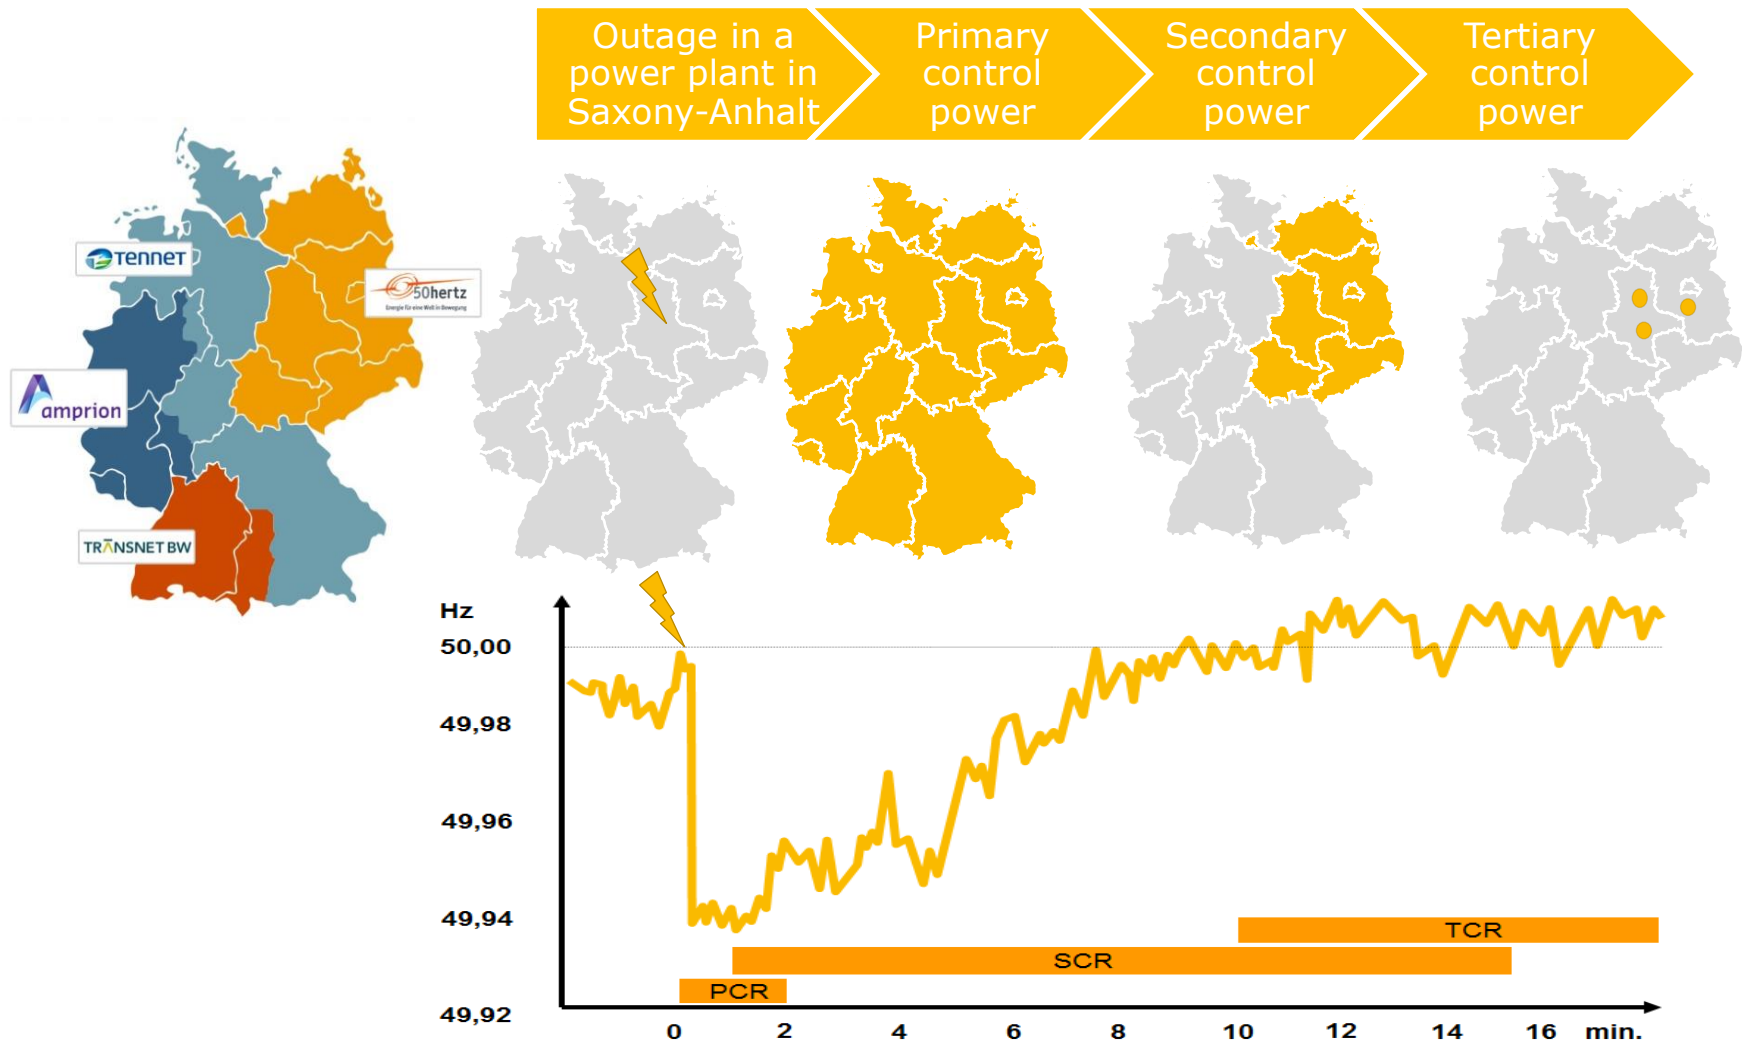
Outage in a power plant in Saxony-Anhalt

Primary control power

Secondary control power

Tertiary control power

TenneT

50hertz

Energie für eine Welt in Bewegung

amprion

TRANSNET BW

Hz

50,00

49,98

49,96

49,94

49,92

TCR

SCR

PCR

0 2 4 6 8 10 12 14 16 min.